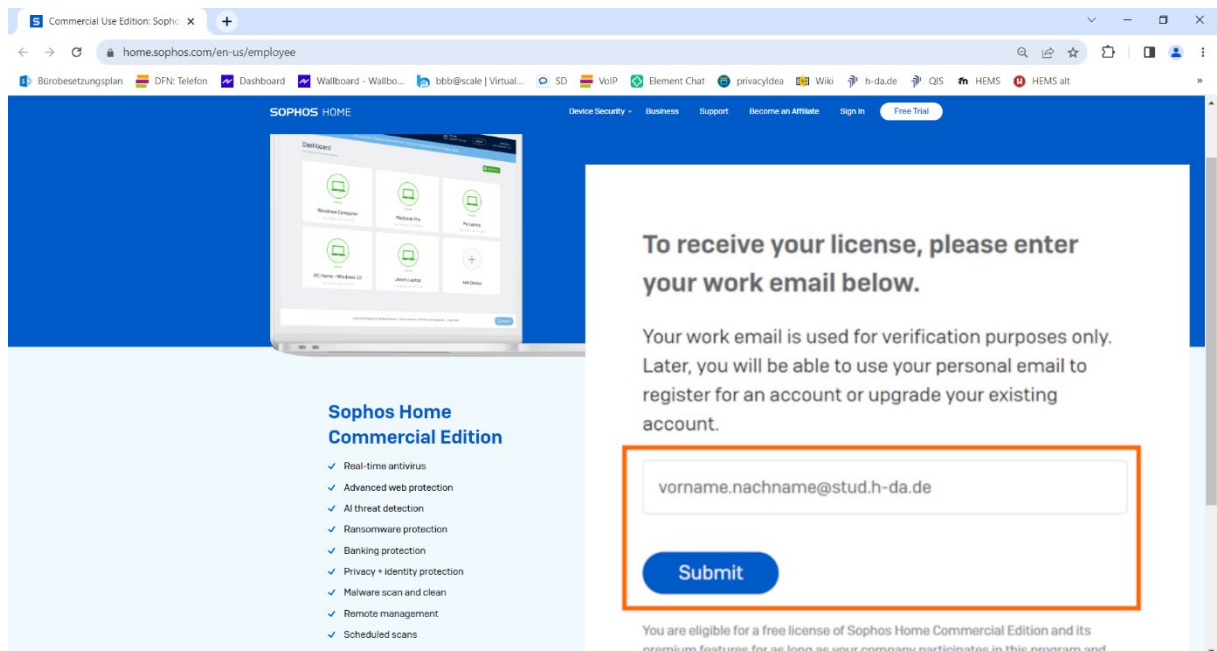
Commercial Use Edition: Sopho ×
+
home.sophos.com/en-us/employee
Bürobesetzungsplan DFN: Telefon Dashboard Wallboard - Wallbo... bbb@scale | Virtual... SD VoIP Element Chat privacyIdea Wiki h-da.de QIS HEMS HEMS alt

SOPHOS HOME
Device Security Business Support Become an Affiliate Sign In Free Trial

Dashboard
Windows Computer
Macbook Pro
PC Laptop
PC Home - Windows 10
Jason's Laptop
Add Device

To receive your license, please enter your work email below.

Your work email is used for verification purposes only. Later, you will be able to use your personal email to register for an account or upgrade your existing account.

vorname.nachname@stud.h-da.de

Submit

You are eligible for a free license of Sophos Home Commercial Edition and its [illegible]

Sophos Home Commercial Edition
✓ Real-time antivirus
✓ Advanced web protection
✓ AI threat detection
✓ Ransomware protection
✓ Banking protection
✓ Privacy + identity protection
✓ Malware scan and clean
✓ Remote management
✓ Scheduled scans